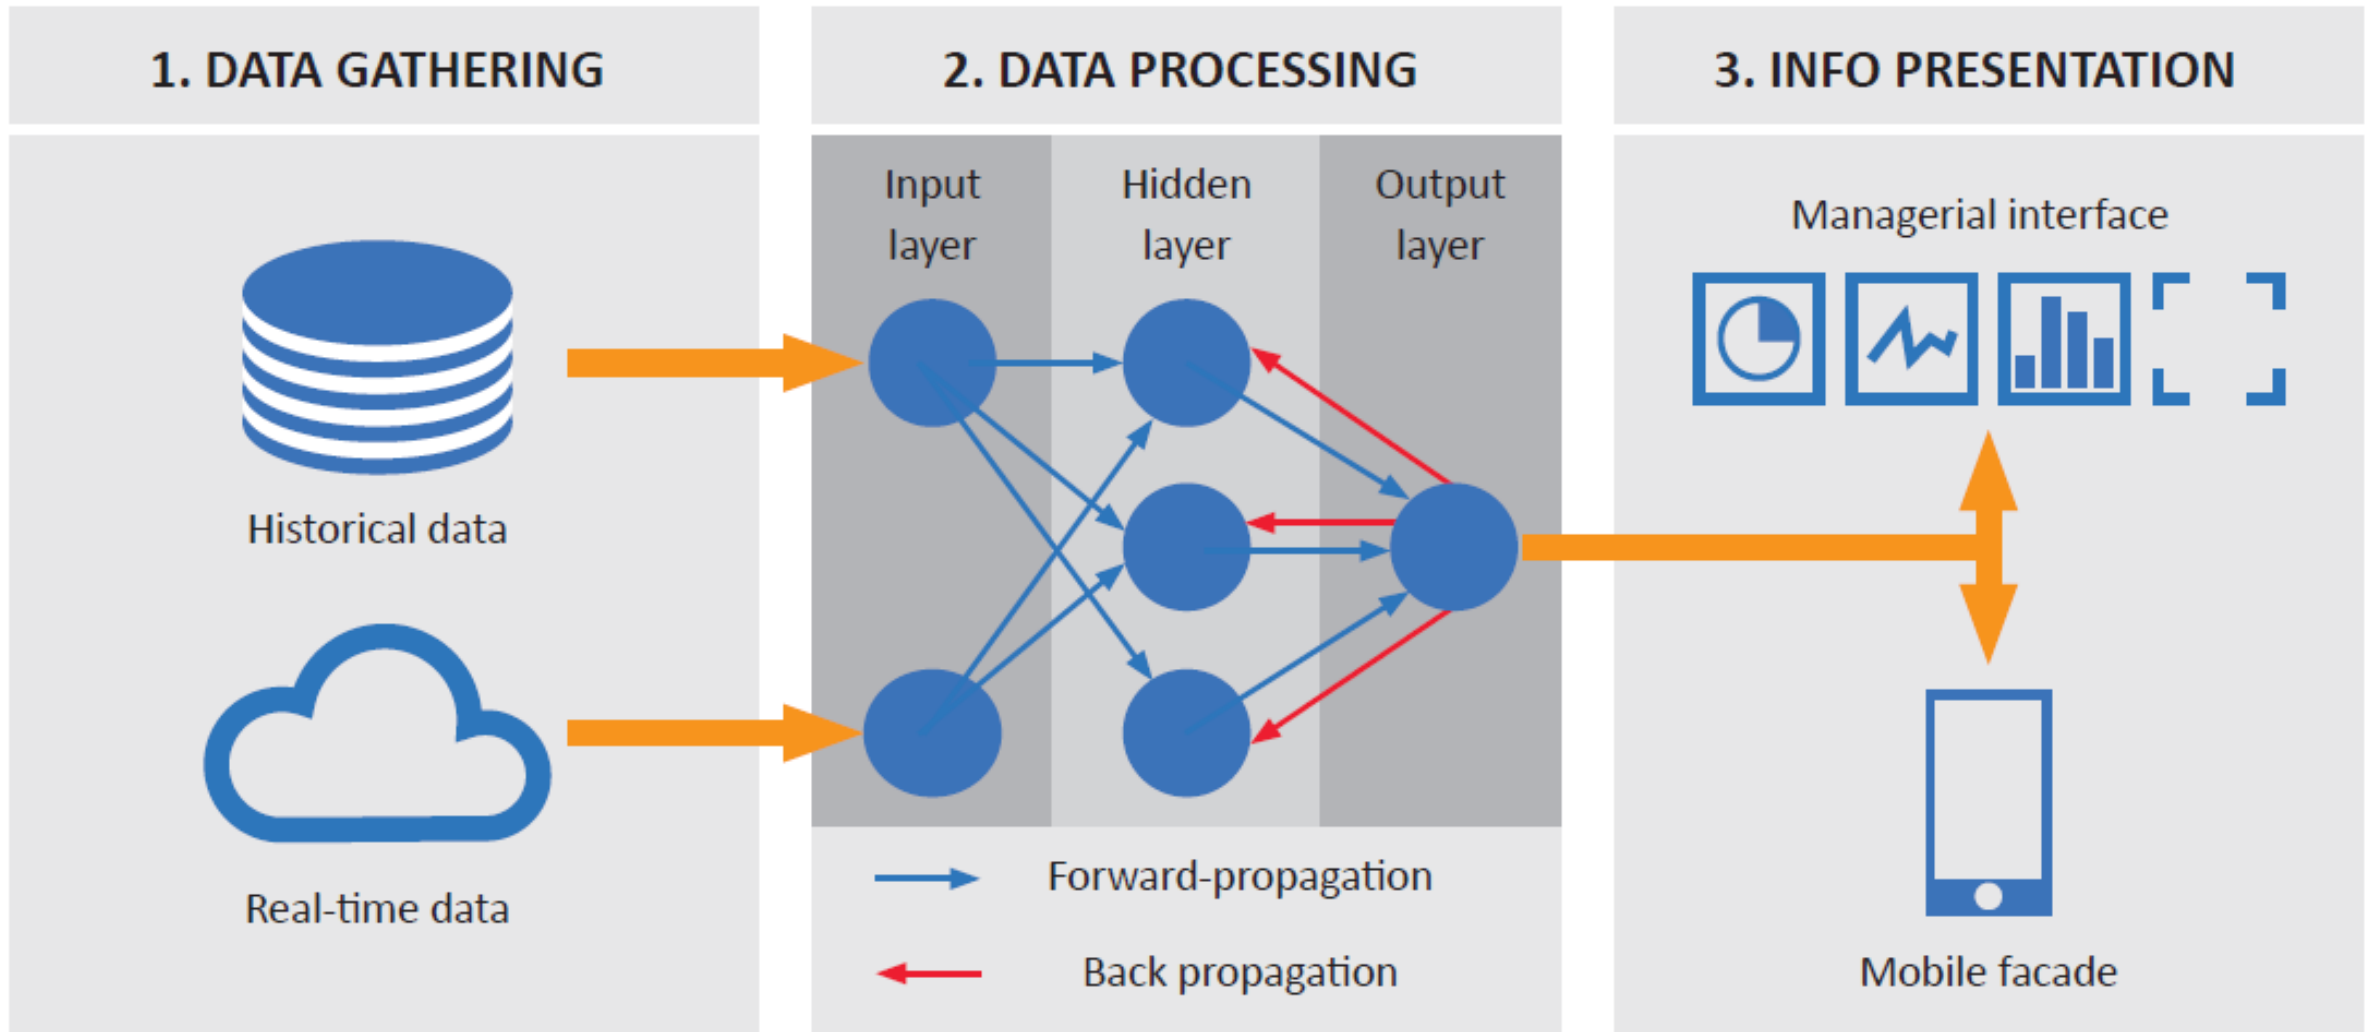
1. DATA GATHERING

Historical data

Real-time data

2. DATA PROCESSING

Input layer

Hidden layer

Output layer

Forward-propagation

Back propagation

3. INFO PRESENTATION

Managerial interface

Mobile facade